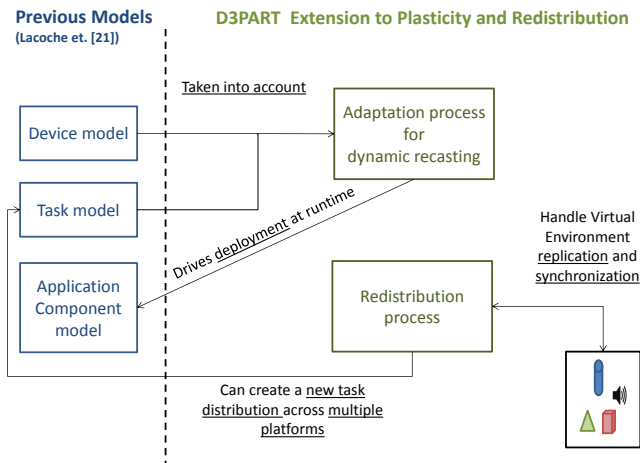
Previous Models
(Lacoche et. [21])

D3PART Extension to Plasticity and Redistribution

Taken into account

Device model

Adaptation process for dynamic recasting

Task model

Drives deployment at runtime

Handle Virtual Environment replication and synchronization

Application Component model

Redistribution process

Can create a new task distribution across multiple platforms